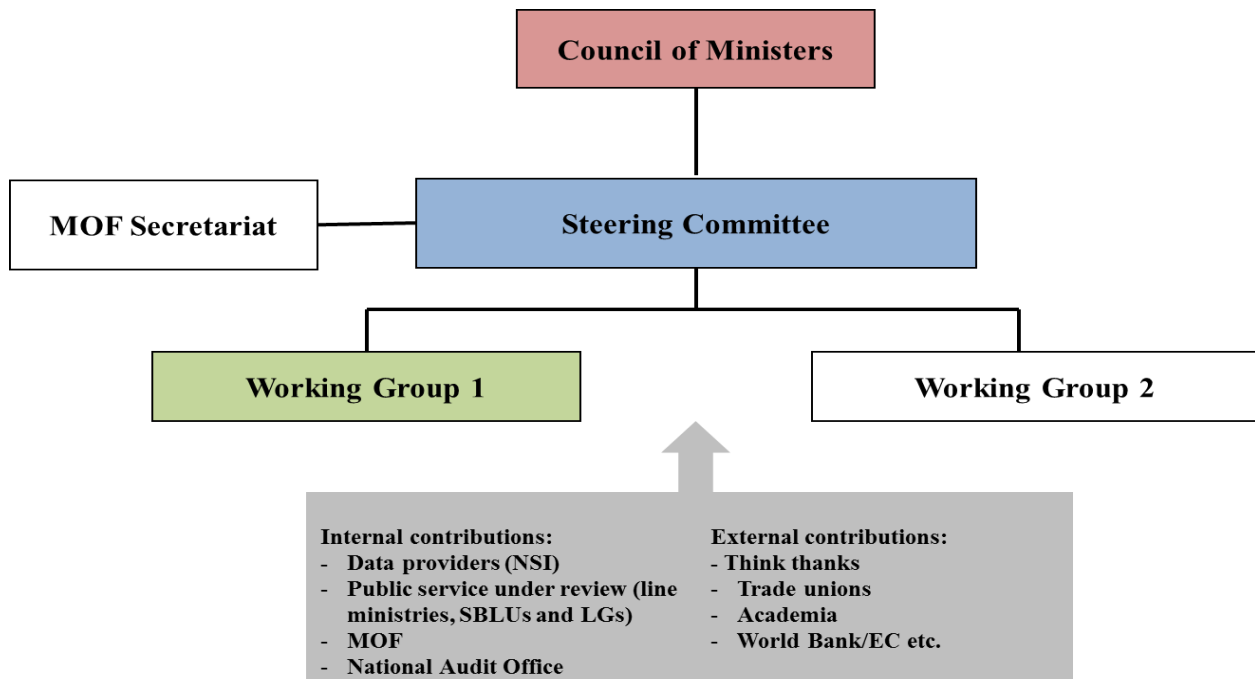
Council of Ministers

MOF Secretariat

Steering Committee

Working Group 1

Working Group 2

Internal contributions:
- Data providers (NSI)
- Public service under review (line ministries, SBLUs and LGs)
- MOF
- National Audit Office

External contributions:
- Think thanks
- Trade unions
- Academia
- World Bank/EC etc.